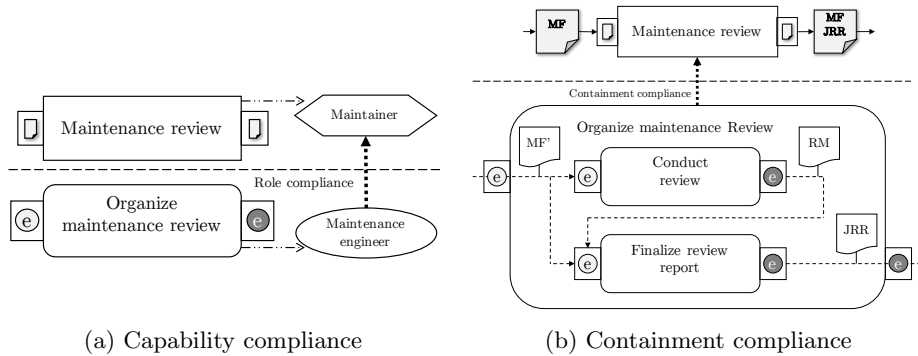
Maintenance review

Maintainer

Role compliance

e

Organize maintenance review

e

Maintenance engineer

(a) Capability compliance

MF

Maintenance review

MF JRR

Containment compliance

Organize maintenance Review

MF'

RM

e

e

Conduct review

e

JRR

e

Finalize review report

e

e

(b) Containment compliance